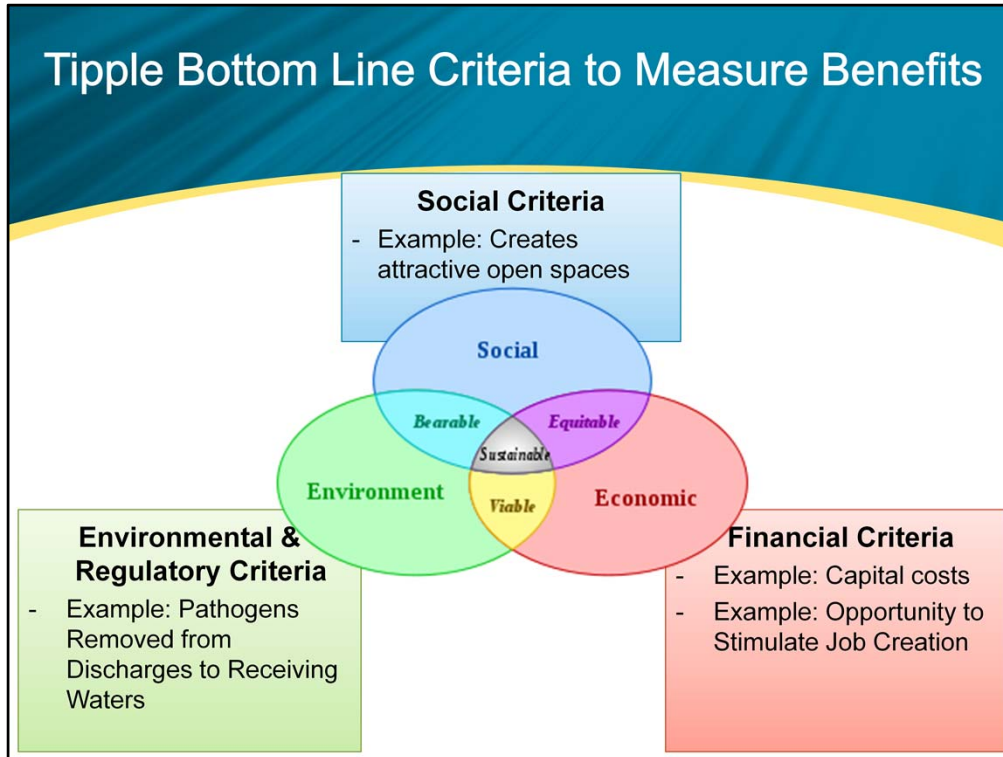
Tipple Bottom Line Criteria to Measure Benefits

Social Criteria
- Example: Creates attractive open spaces

Social

Bearable

Equitable

Sustainable

Environment

Viable

Economic

Environmental & Regulatory Criteria
- Example: Pathogens Removed from Discharges to Receiving Waters

Financial Criteria
- Example: Capital costs
- Example: Opportunity to Stimulate Job Creation